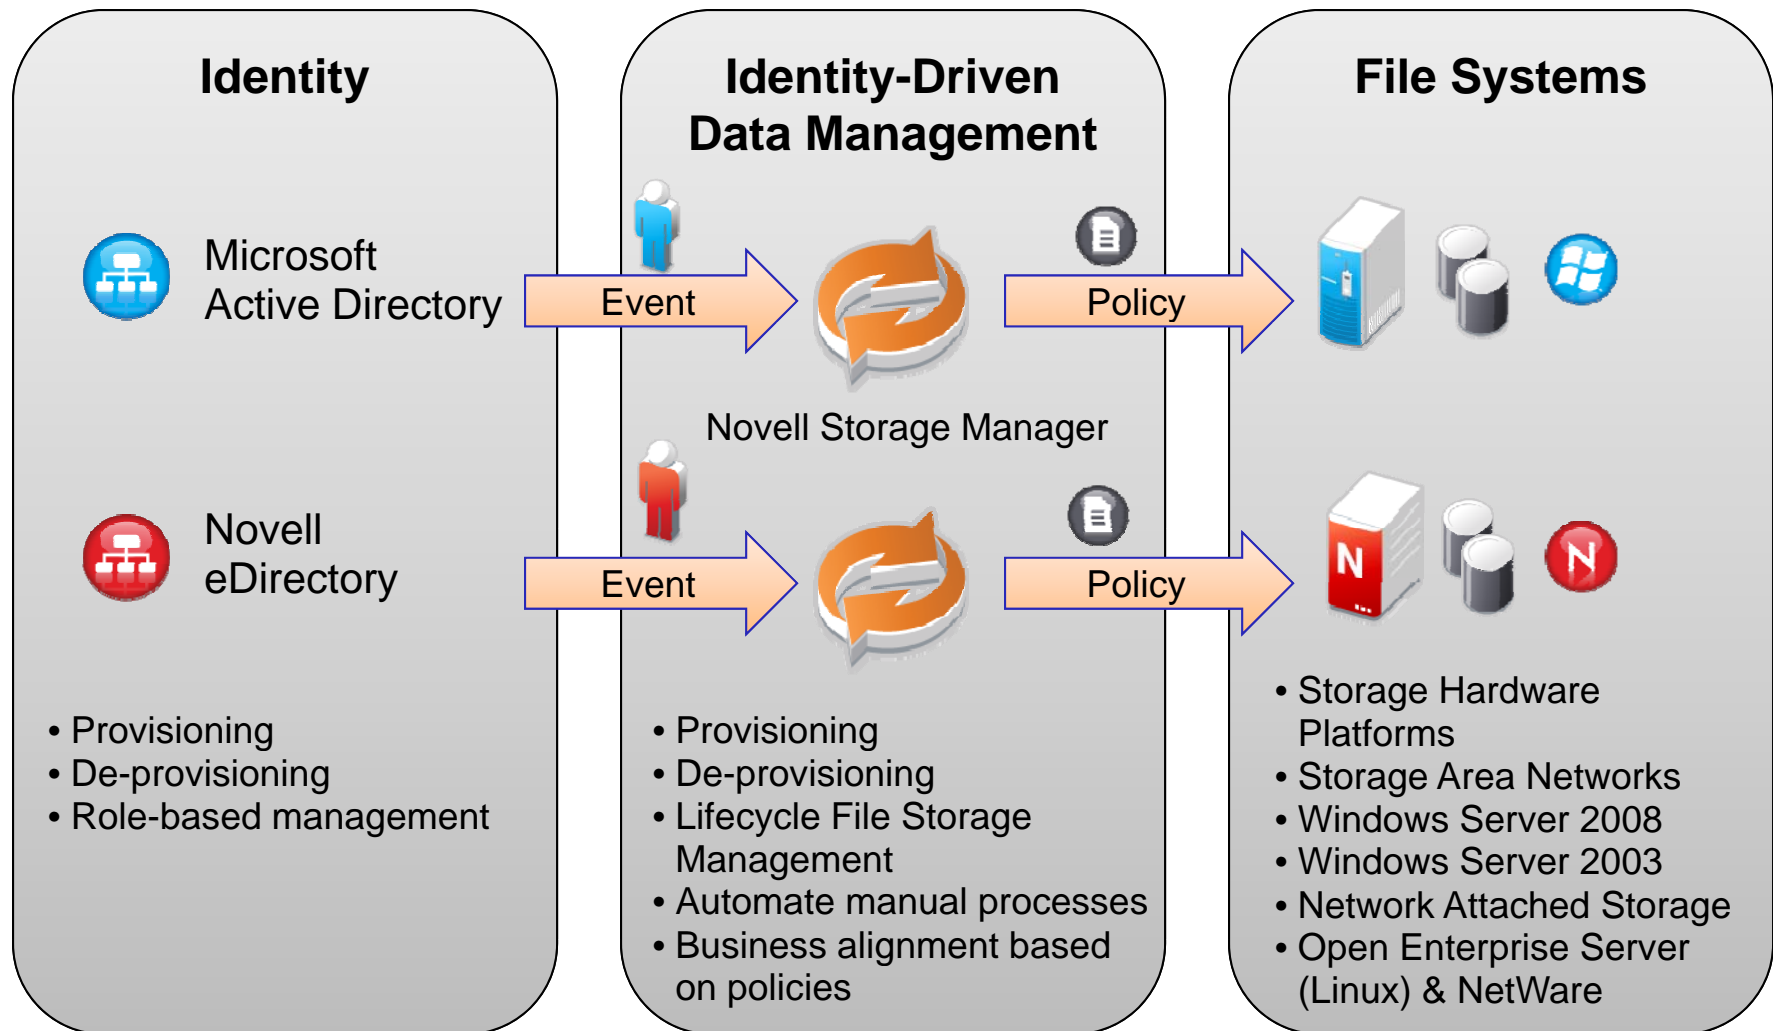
Identity

Microsoft Active Directory

Novell eDirectory

• Provisioning
• De-provisioning
• Role-based management

Identity-Driven Data Management

Event

Policy

Novell Storage Manager

Event

Policy

• Provisioning
• De-provisioning
• Lifecycle File Storage Management
• Automate manual processes
• Business alignment based on policies

File Systems

N

• Storage Hardware Platforms
• Storage Area Networks
• Windows Server 2008
• Windows Server 2003
• Network Attached Storage
• Open Enterprise Server (Linux) & NetWare